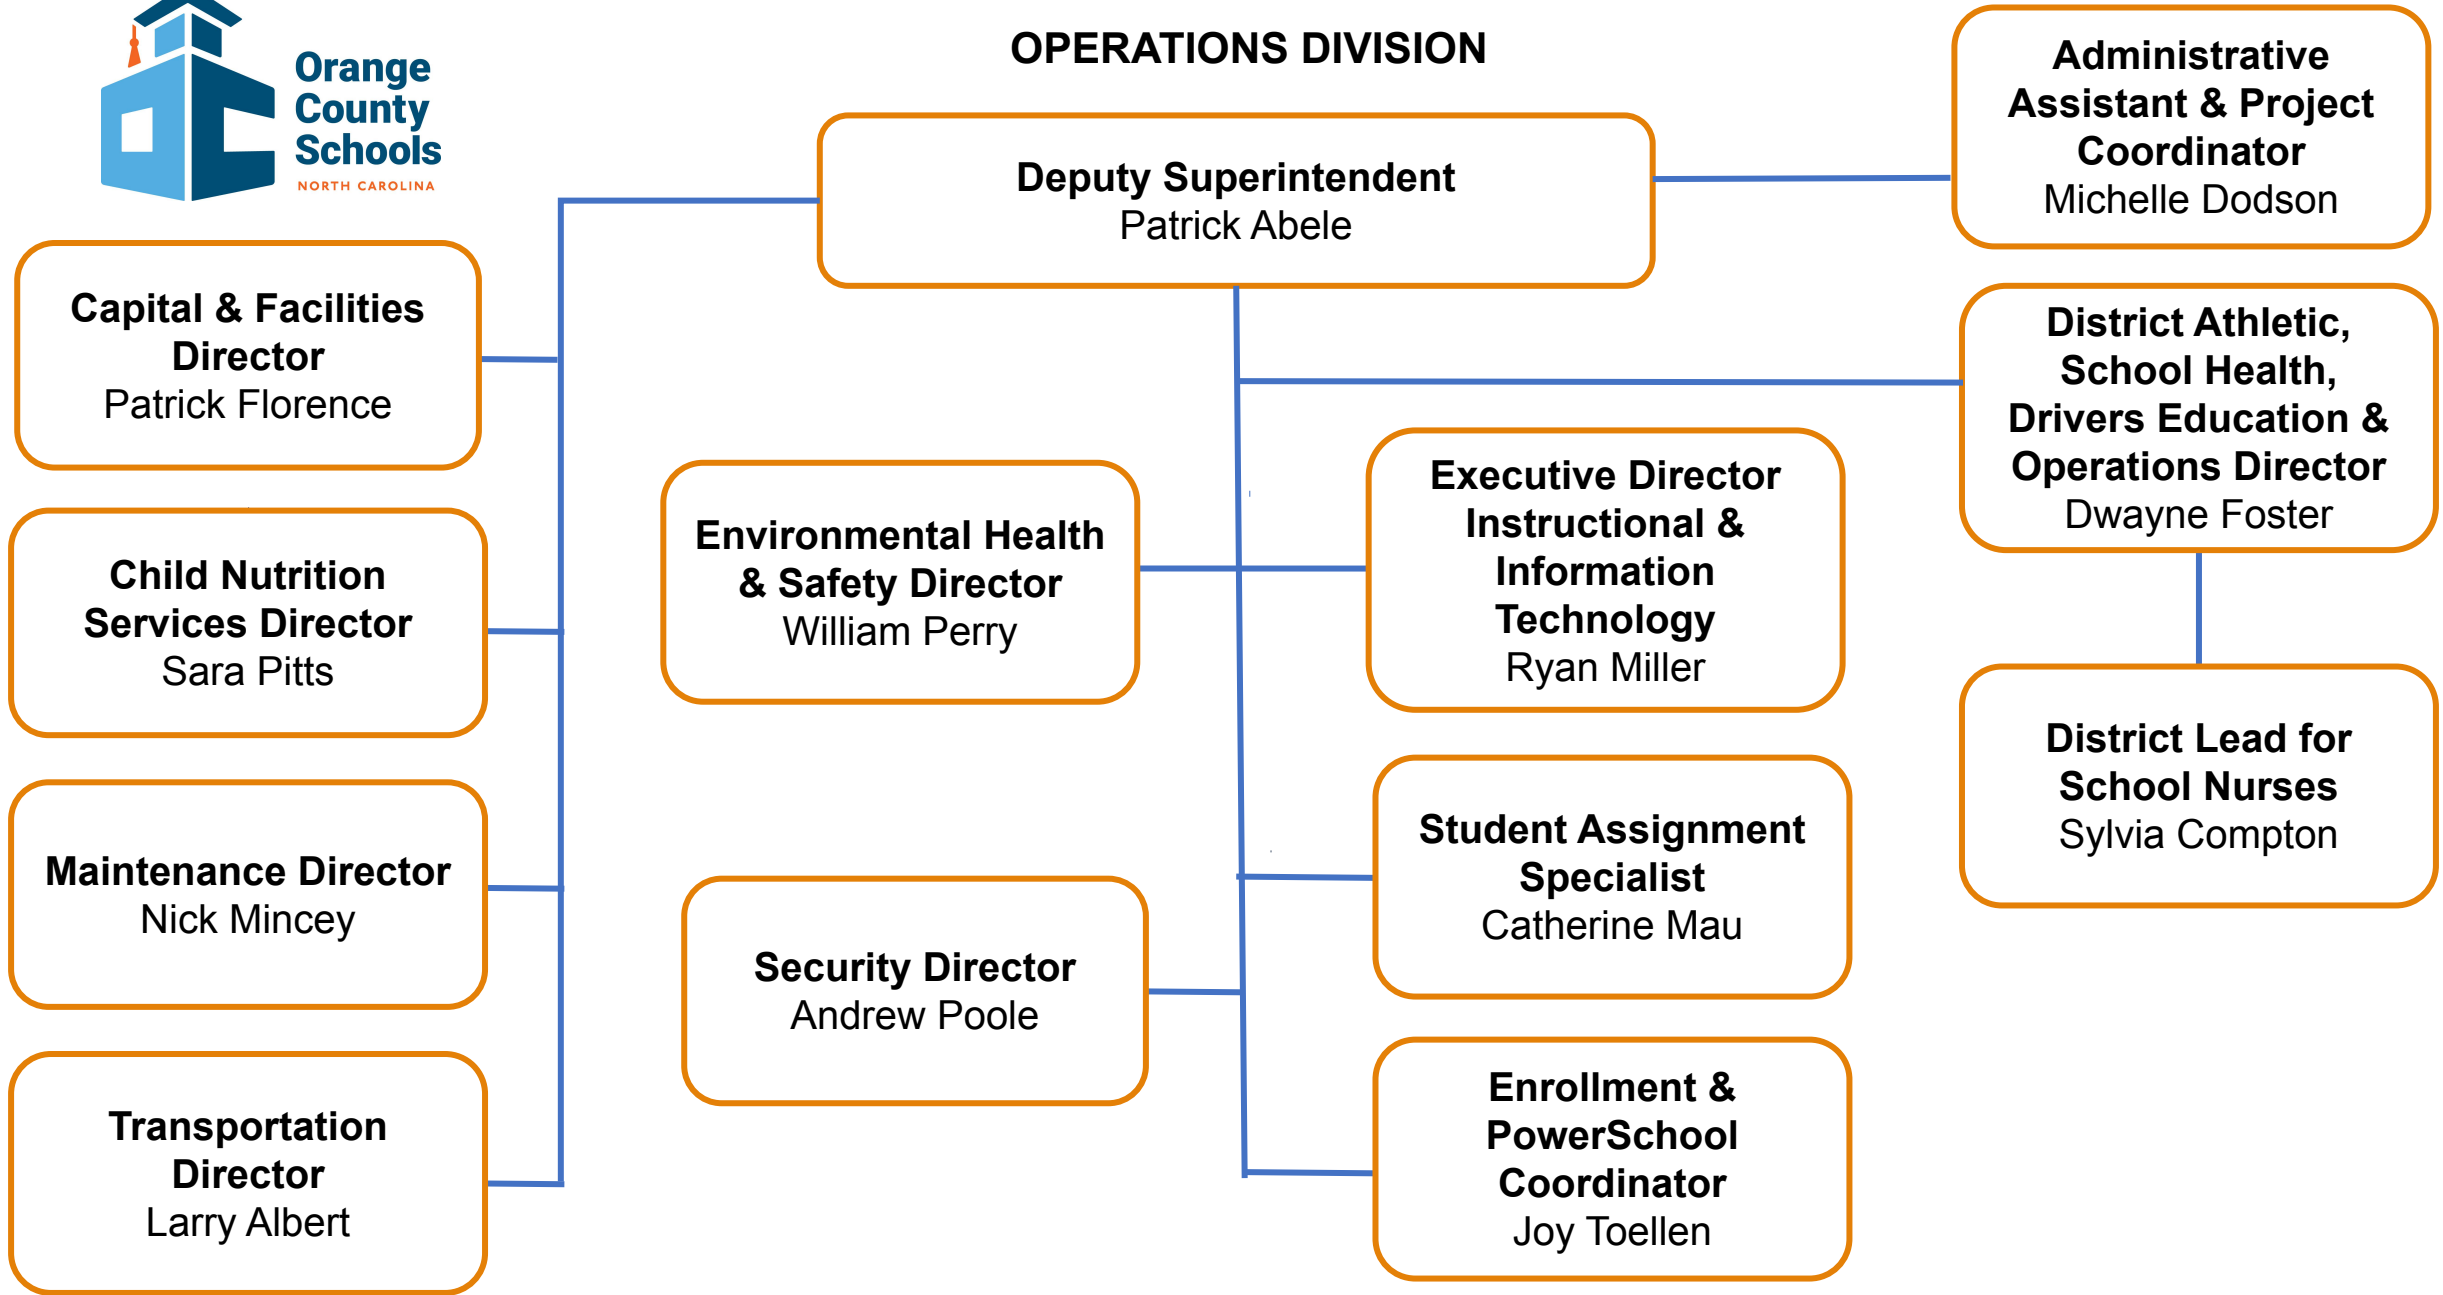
Orange County Schools
NORTH CAROLINA

OPERATIONS DIVISION

Deputy Superintendent
Patrick Abele

Administrative Assistant & Project Coordinator
Michelle Dodson

Capital & Facilities Director
Patrick Florence

District Athletic, School Health, Drivers Education & Operations Director
Dwayne Foster

Child Nutrition Services Director
Sara Pitts

Environmental Health & Safety Director
William Perry

Executive Director Instructional & Information Technology
Ryan Miller

District Lead for School Nurses
Sylvia Compton

Maintenance Director
Nick Mincey

Student Assignment Specialist
Catherine Mau

Security Director
Andrew Poole

Transportation Director
Larry Albert

Enrollment & PowerSchool Coordinator
Joy Toellen